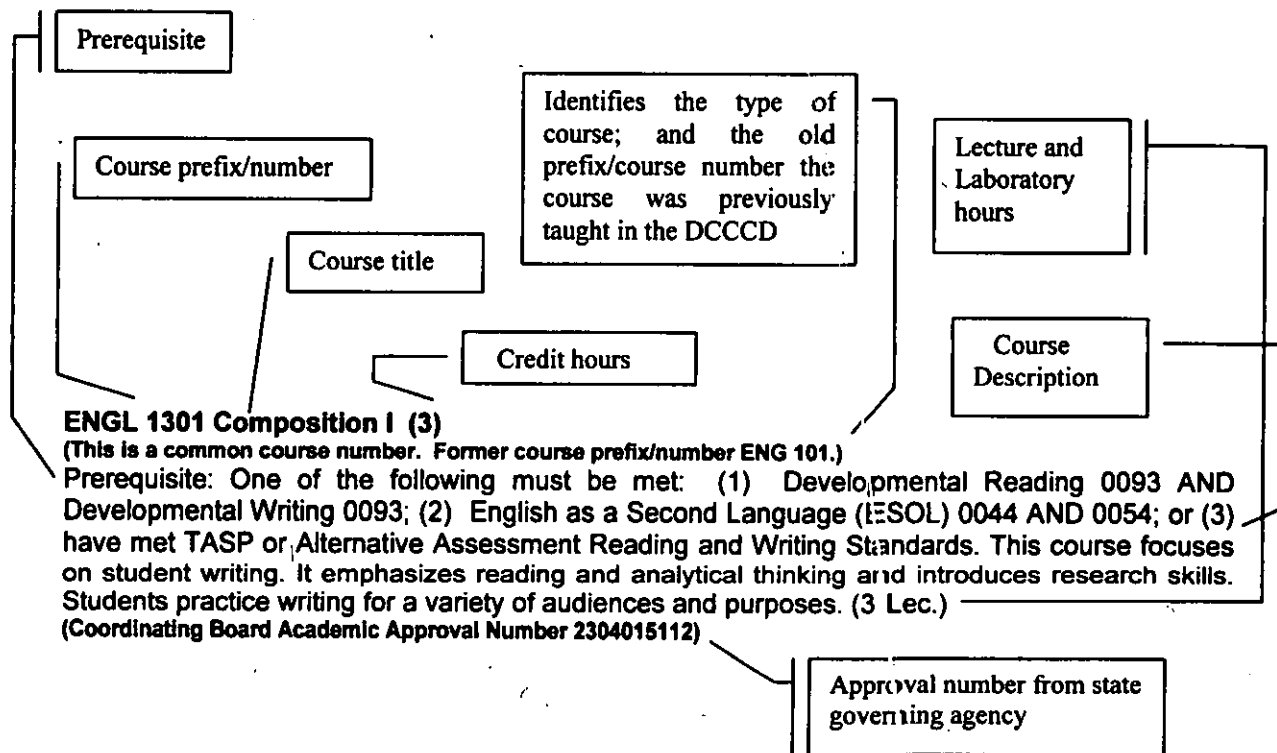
Prerequisite

Identifies the type of course; and the old prefix/course number the course was previously taught in the DCCCD

Lecture and Laboratory hours

Course prefix/number

Course title

Credit hours

Course Description

ENGL 1301 Composition I (3)
(This is a common course number. Former course prefix/number ENG 101.)
Prerequisite: One of the following must be met: (1) Developmental Reading 0093 AND Developmental Writing 0093; (2) English as a Second Language (ESOL) 0044 AND 0054; or (3) have met TASP or Alternative Assessment Reading and Writing Standards. This course focuses on student writing. It emphasizes reading and analytical thinking and introduces research skills. Students practice writing for a variety of audiences and purposes. (3 Lec.)
(Coordinating Board Academic Approval Number 2304015112)

Approval number from state governing agency